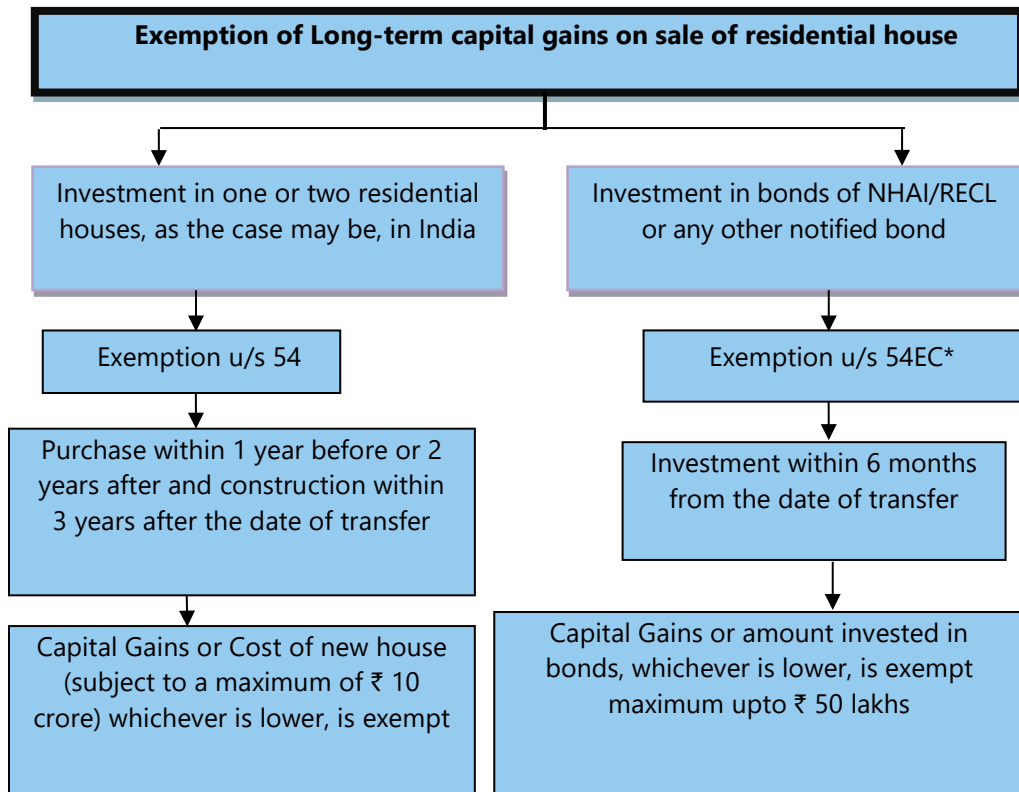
Exemption of Long-term capital gains on sale of residential house

Investment in one or two residential houses, as the case may be, in India

Exemption u/s 54

Purchase within 1 year before or 2 years after and construction within 3 years after the date of transfer

Capital Gains or Cost of new house (subject to a maximum of ₹ 10 crore) whichever is lower, is exempt

Investment in bonds of NHAI/RECL or any other notified bond

Exemption u/s 54EC*

Investment within 6 months from the date of transfer

Capital Gains or amount invested in bonds, whichever is lower, is exempt maximum upto ₹ 50 lakhs